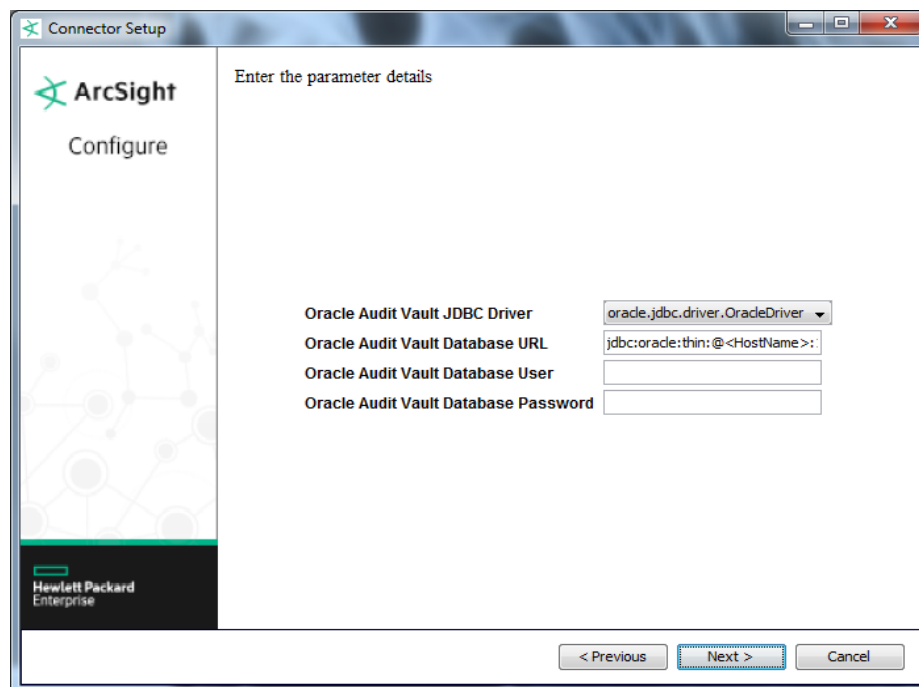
Connector Setup

ArcSight

Configure

Hewlett Packard Enterprise

Enter the parameter details

Oracle Audit Vault JDBC Driver oracle.jdbc.driver.OracleDriver
Oracle Audit Vault Database URL jdbc:oracle:thin:@<HostName>:
Oracle Audit Vault Database User
Oracle Audit Vault Database Password

< Previous Next > Cancel